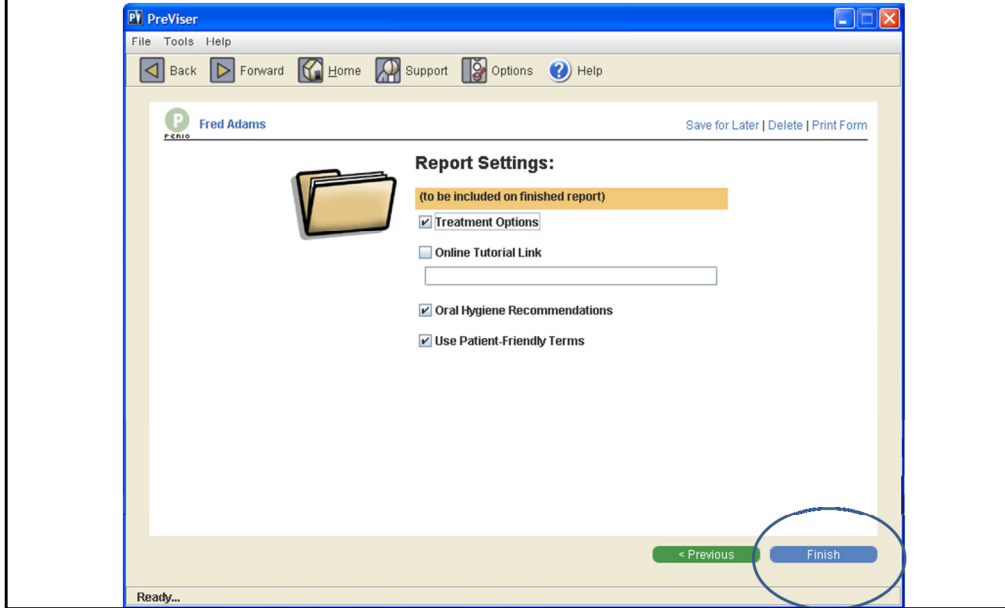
PreViser

File Tools Help

Back Forward Home Support Options Help

P PERIO

Fred Adams

Save for Later | Delete | Print Form

Report Settings:

(to be included on finished report)

Treatment Options

Online Tutorial Link

Oral Hygiene Recommendations

Use Patient-Friendly Terms

< Previous

Finish

Ready...